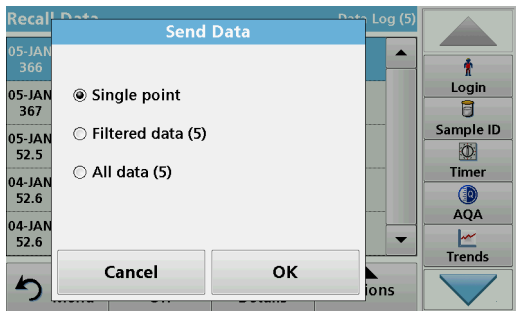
Recall Data

Data Log (5)

05-JAN
366

05-JAN
367

05-JAN
52.5

04-JAN
52.6

04-JAN
52.6

Send Data

◉ Single point

○ Filtered data (5)

○ All data (5)

Cancel

OK

Login

Sample ID

Timer

AQA

Trends

ions